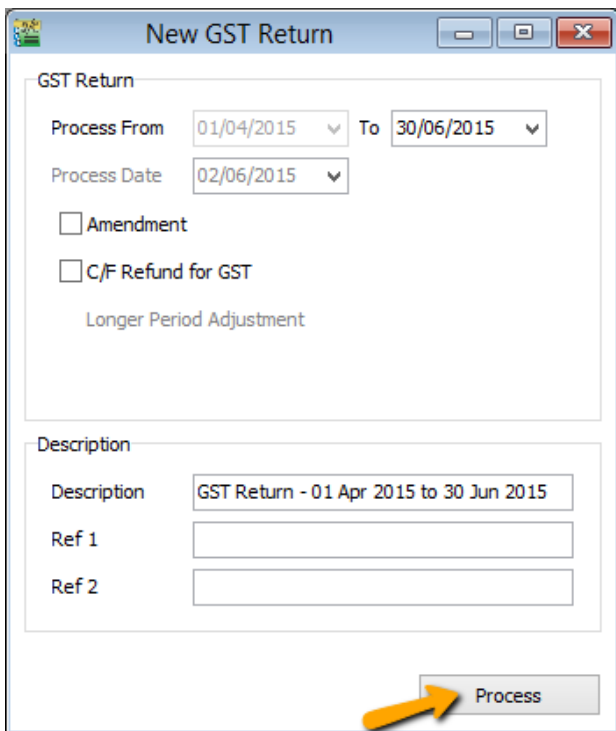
New GST Return

GST Return

Process From 01/04/2015 To 30/06/2015

Process Date 02/06/2015

Amendment

C/F Refund for GST

Longer Period Adjustment

Description

Description GST Return - 01 Apr 2015 to 30 Jun 2015

Ref 1

Ref 2

Process